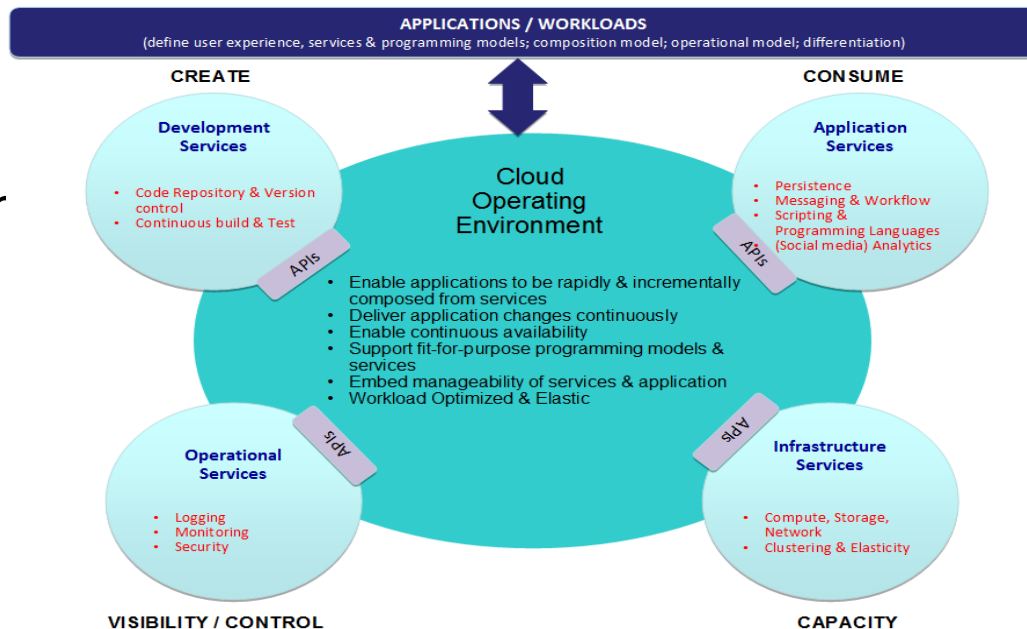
APPLICATIONS / WORKLOADS
(define user experience, services & programming models; composition model; operational model; differentiation)

CREATE

CONSUME

Development Services

- Code Repository & Version control
- Continuous build & Test

APIs

Application Services

- Persistence
- Messaging & Workflow
- Scripting & Programming Languages (Social media) Analytics

APIs

Cloud Operating Environment

- Enable applications to be rapidly & incrementally composed from services
- Deliver application changes continuously
- Enable continuous availability
- Support fit-for-purpose programming models & services
- Embed manageability of services & application
- Workload Optimized & Elastic

APIs

Operational Services

- Logging
- Monitoring
- Security

APIs

Infrastructure Services

- Compute, Storage, Network
- Clustering & Elasticity

VISIBILITY / CONTROL

CAPACITY